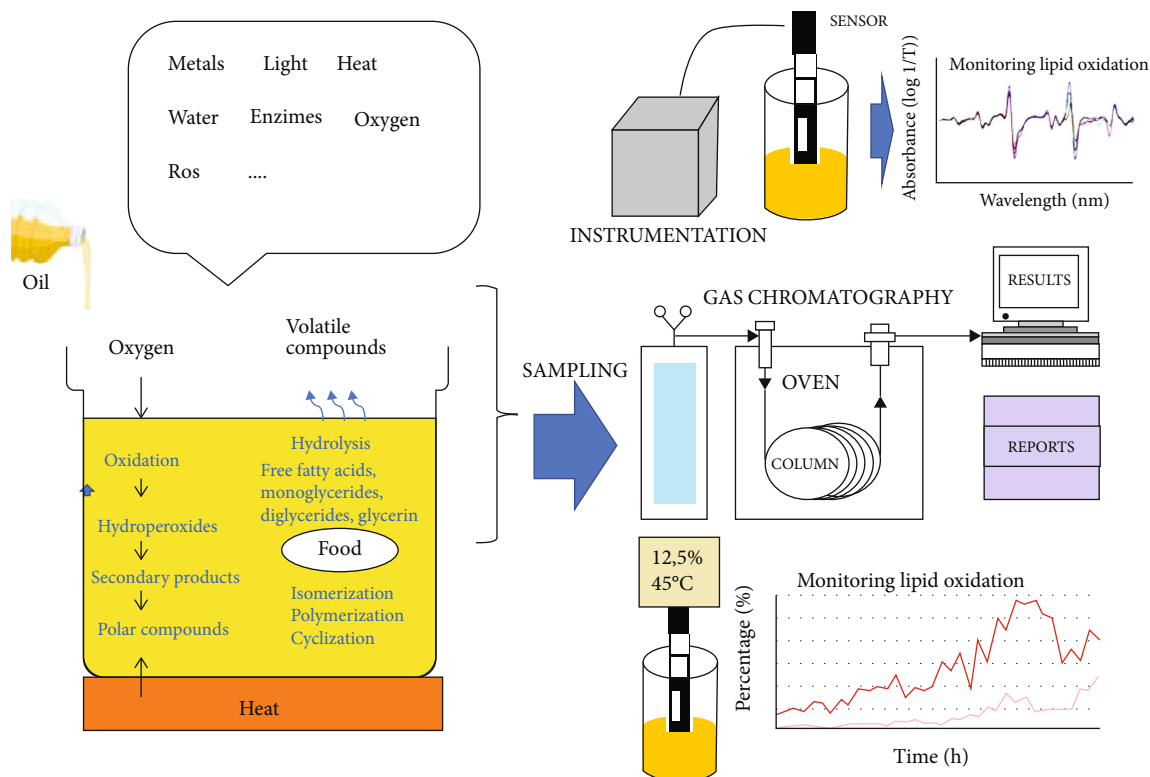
Metals Light Heat

Water Enzimes Oxygen

Ros ....

Oil

Oxygen

Volatile compounds

Oxidation

Hydroperoxides

Secondary products

Polar compounds

Hydrolysis

Free fatty acids, monoglycerides, diglycerides, glycerin

Food

Isomerization
Polymerization
Cyclization

Heat

SENSOR

INSTRUMENTATION

Monitoring lipid oxidation

Absorbance (log 1/T))

Wavelength (nm)

GAS CHROMATOGRAPHY

SAMPLING

OVEN

COLUMN

RESULTS

REPORTS

12,5%
45°C

Monitoring lipid oxidation

Percentage (%)

Time (h)